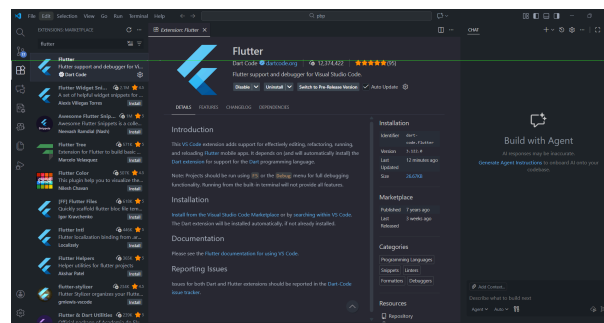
File Edit Selection View Go Run Terminal Help ← → pbp

EXTENSIONS: MARKETPLACE
flutter

Flutter
Flutter support and debugger for V...
Dart Code

Flutter Widget Snippets
A set of helpful widget snippets for ...
Alexis Villegas Torres
Install

Awesome Flutter Snippets
Awesome Flutter Snippets is a colle...
Nash Ramdial (Nash)
Install

Flutter Tree
Extension for Flutter to build basic...
Marcelo Velasquez
Install

Flutter Color
This plugin help you to visualize the...
Nilesh Chavan
Install

[FF] Flutter Files
Quickly scaffold flutter bloc file tem...
Igor Kravchenko
Install

Flutter Intl
Flutter localization binding from ar...
Localizely
Install

Flutter Helpers
Helper utilities for flutter projects
Aksshar Patel
Install

flutter-stylizer
Flutter Stylizer organizes your Flutte...
gmlewis-vscode
Install

Flutter & Dart Utilities
Official packages of functions to hi...

Extension: Flutter ×

Flutter
Dart Code dartcode.org | 12,374,422 | ★★★★★(95)
Flutter support and debugger for Visual Studio Code.
Disable Uninstall Switch to Pre-Release Version Auto Update

DETAILS FEATURES CHANGELOG DEPENDENCIES

Introduction

This VS Code extension adds support for effectively editing, refactoring, running, and reloading Flutter mobile apps. It depends on (and will automatically install) the Dart extension for support for the Dart programming language.

Note: Projects should be run using F5 or the Debug menu for full debugging functionality. Running from the built-in terminal will not provide all features.

Installation

Install from the Visual Studio Code Marketplace or by searching within VS Code. The Dart extension will be installed automatically, if not already installed.

Documentation

Please see the Flutter documentation for using VS Code.

Reporting Issues

Issues for both Dart and Flutter extensions should be reported in the Dart-Code issue tracker.

Installation
Identifier dart-code.flutter
Version 3.122.0
Last Updated 12 minutes ago
Size 263 KB

Marketplace
Published 7 years ago
Last Released 3 weeks ago

Categories
Programming Languages Snippets Linters Formatters Debuggers

Resources
Repository

CHAT

Build with Agent
AI responses may be inaccurate.
Generate Agent Instructions to onboard AI onto your codebase.

Add Context...
Describe what to build next
Agent Auto